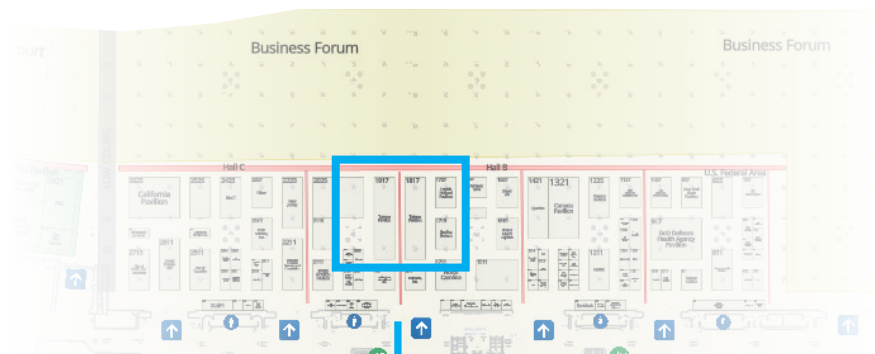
ourt

Business Forum

Business Forum

Hall C

Hall B

U.S. Federal Area

2525

California Pavilion

2325

2025

1917

1817

1421

1321

Canada Pavilion

2211

2111

1225

Taiwan Pavilion

Taiwan Pavilion

North Carolina

DoD Defense Health Agency Pavilion

1917